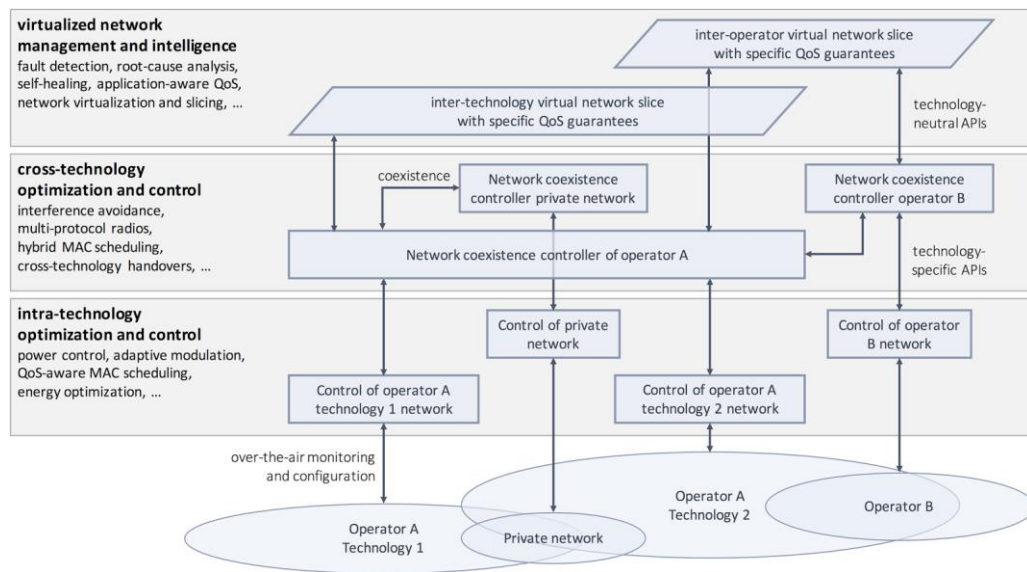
virtualized network management and intelligence
fault detection, root-cause analysis, self-healing, application-aware QoS, network virtualization and slicing, ...

inter-operator virtual network slice with specific QoS guarantees

inter-technology virtual network slice with specific QoS guarantees

technology-neutral APIs

cross-technology optimization and control
interference avoidance, multi-protocol radios, hybrid MAC scheduling, cross-technology handovers, ...

coexistence

Network coexistence controller private network

Network coexistence controller operator B

Network coexistence controller of operator A

technology-specific APIs

intra-technology optimization and control
power control, adaptive modulation, QoS-aware MAC scheduling, energy optimization, ...

Control of private network

Control of operator B network

Control of operator A technology 1 network

Control of operator A technology 2 network

over-the-air monitoring and configuration

Operator A Technology 2

Operator B

Operator A Technology 1

Private network